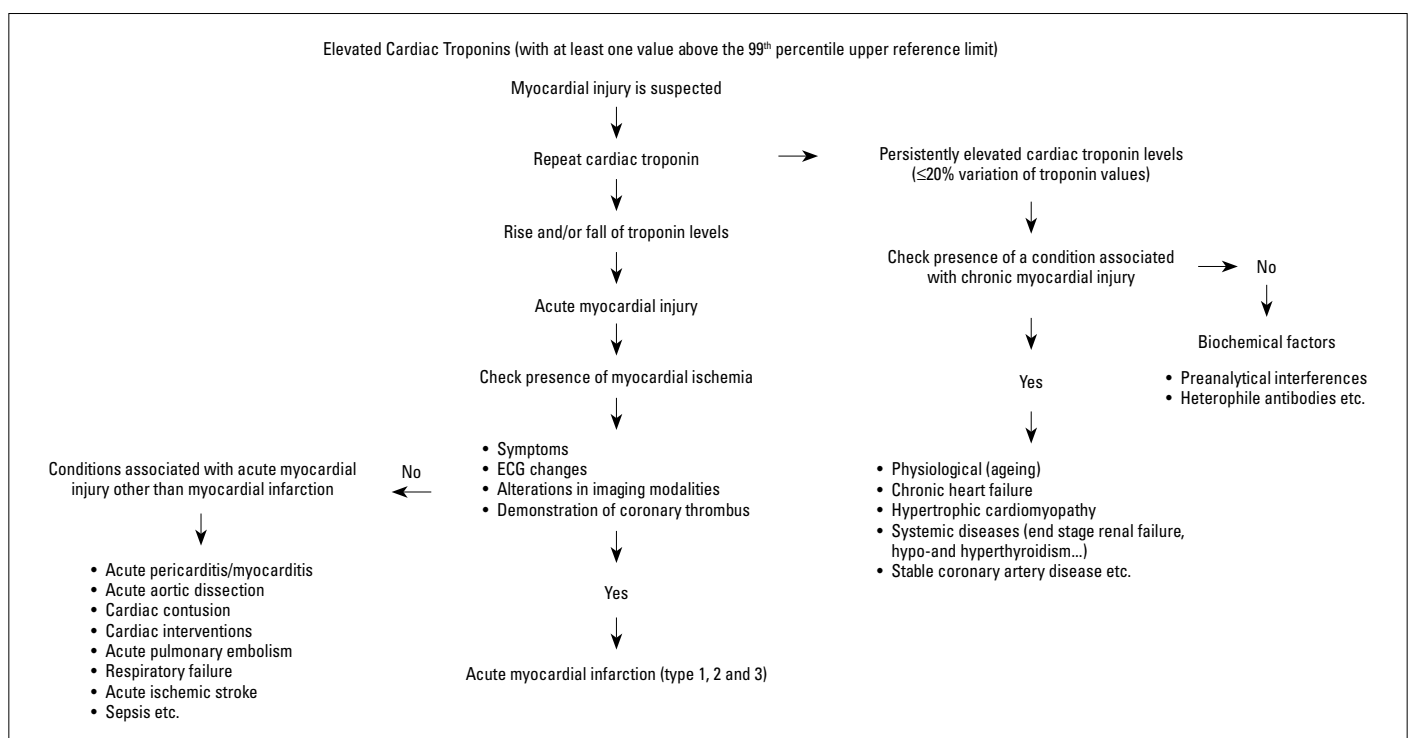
Elevated Cardiac Troponins (with at least one value above the 99$^{th}$ percentile upper reference limit)

Myocardial injury is suspected

Repeat cardiac troponin

Rise and/or fall of troponin levels

Acute myocardial injury

Check presence of myocardial ischemia

- Symptoms
- ECG changes
- Alterations in imaging modalities
- Demonstration of coronary thrombus

Yes

Acute myocardial infarction (type 1, 2 and 3)

No

Conditions associated with acute myocardial injury other than myocardial infarction

- Acute pericarditis/myocarditis
- Acute aortic dissection
- Cardiac contusion
- Cardiac interventions
- Acute pulmonary embolism
- Respiratory failure
- Acute ischemic stroke
- Sepsis etc.

Persistently elevated cardiac troponin levels (≤20% variation of troponin values)

Check presence of a condition associated with chronic myocardial injury

Yes

- Physiological (ageing)
- Chronic heart failure
- Hypertrophic cardiomyopathy
- Systemic diseases (end stage renal failure, hypo-and hyperthyroidism...)
- Stable coronary artery disease etc.

No

Biochemical factors

- Preanalytical interferences
- Heterophile antibodies etc.